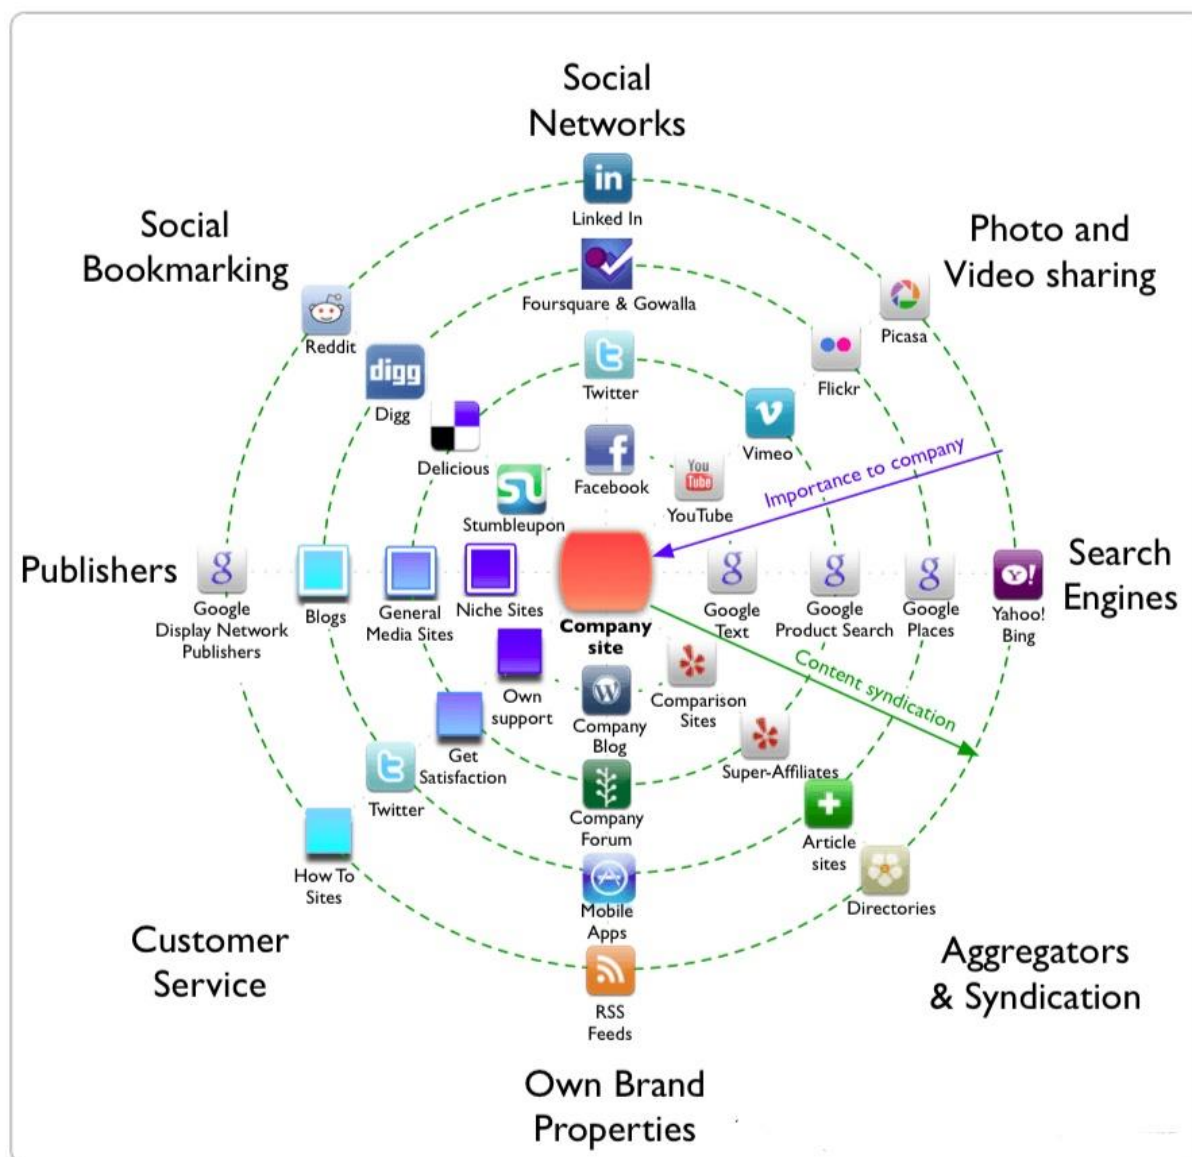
Social Networks

Social Bookmarking

Photo and Video sharing

in
Linked In

Foursquare & Gowalla

Reddit

digg
Digg

Picasa

Flickr

Twitter

Vimeo

Delicious

Facebook

You Tube
YouTube

Importance to company

Stumbleupon

Publishers

Google Display Network Publishers

Blogs

General Media Sites

Niche Sites

Company site

Google Text

Google Product Search

Google Places

Yahoo! Bing

Search Engines

Own support

Company Blog

Comparison Sites

Content syndication

Get Satisfaction

Super-Affiliates

Twitter

Company Forum

Article sites

How To Sites

Mobile Apps

Directories

Customer Service

RSS Feeds

Aggregators & Syndication

Own Brand Properties